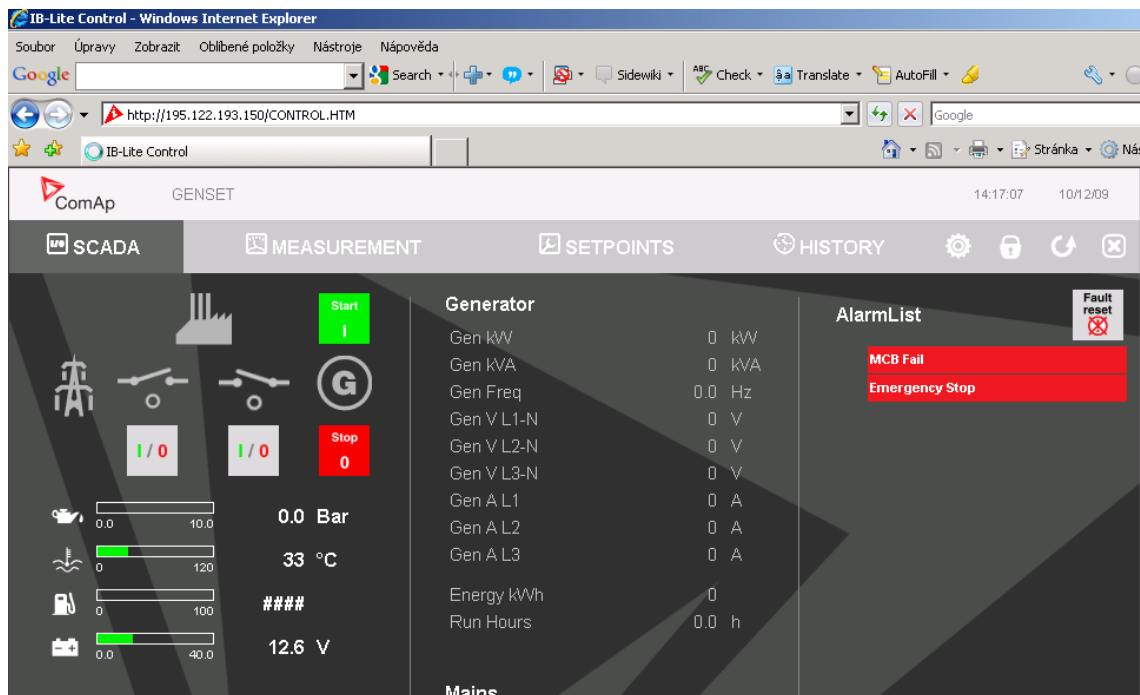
IB-Lite Control - Windows Internet Explorer

Soubor Úpravy Zobrazit Oblíbené položky Nástroje Nápověda

Google Search Sidewiki Check Translate AutoFill

http://195.122.193.150/CONTROL.HTM

Google

IB-Lite Control

Stránka Nás

ComAp GENSET 14:17:07 10/12/09

SCADA MEASUREMENT SETPOINTS HISTORY

Start
I

I / 0 I / 0

Stop
0

0.0 10.0 0.0 Bar

0 120 33 °C

0 100 ####

0.0 40.0 12.6 V

Generator

| | | |
|---|---|---|
| Gen kW | 0 | kW |
| Gen kVA | 0 | kVA |
| Gen Freq | 0.0 | Hz |
| Gen V L1-N | 0 | V |
| Gen V L2-N | 0 | V |
| Gen V L3-N | 0 | V |
| Gen A L1 | 0 | A |
| Gen A L2 | 0 | A |
| Gen A L3 | 0 | A |
| Energy kWh | 0 | |
| Run Hours | 0.0 | h |

Mains

AlarmList

Fault reset

MCB Fail
Emergency Stop